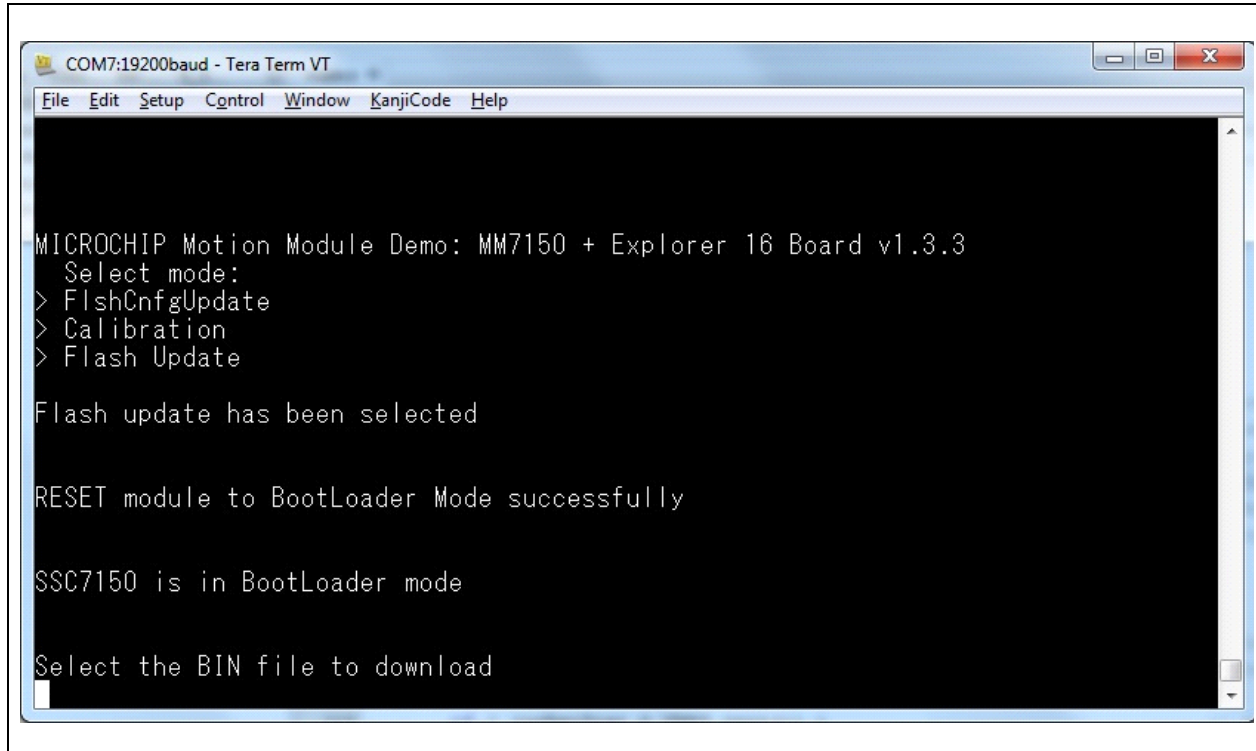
COM7:19200baud - Tera Term VT

File Edit Setup Control Window KanjiCode Help

MICROCHIP Motion Module Demo: MM7150 + Explorer 16 Board v1.3.3
Select mode:
> FlshCnfgUpdate
> Calibration
> Flash Update

Flash update has been selected

RESET module to BootLoader Mode successfully

SSC7150 is in BootLoader mode

Select the BIN file to download